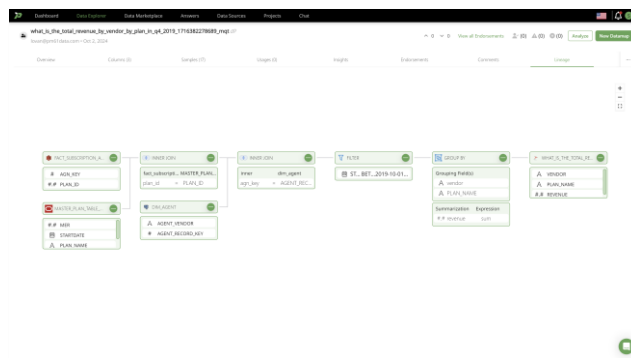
Dashboard Data Explorer Data Marketplace Answers Data Sources Projects Chat

what_is_the_total_revenue_by_vendor_by_plan_in_q4_2019_1716382278689_mqt

fasser@...data.com • Oct 2, 2024

^ 0 ∨ 0 View all Endorsements (0) (0) (0) (0) Analyze New Datamap

Overview Columns (8) Samples (17) Usages (0) Insights Endorsements Comments Lineage

FACT_SUBSCRIPTION_A...
# AGN_KEY
#.# PLAN_ID

MASTER_PLAN_TABLE...
#.# MRR
STARTDATE
PLAN_NAME

INNER JOIN
fact_subscripti... MASTER_PLAN...
plan_id = PLAN_ID

DIM_AGENT
AGENT_VENDOR
AGENT_RECORD_KEY

INNER JOIN
inner dim_agent
agn_key = AGENT_REC...

FILTER
ST... BET... 2019-10-01...

GROUP BY
Grouping Field(s)
vendor
PLAN_NAME
Summarization Expression
revenue sum

WHAT_IS_THE_TOTAL_RE...
VENDOR
PLAN_NAME
#.# REVENUE